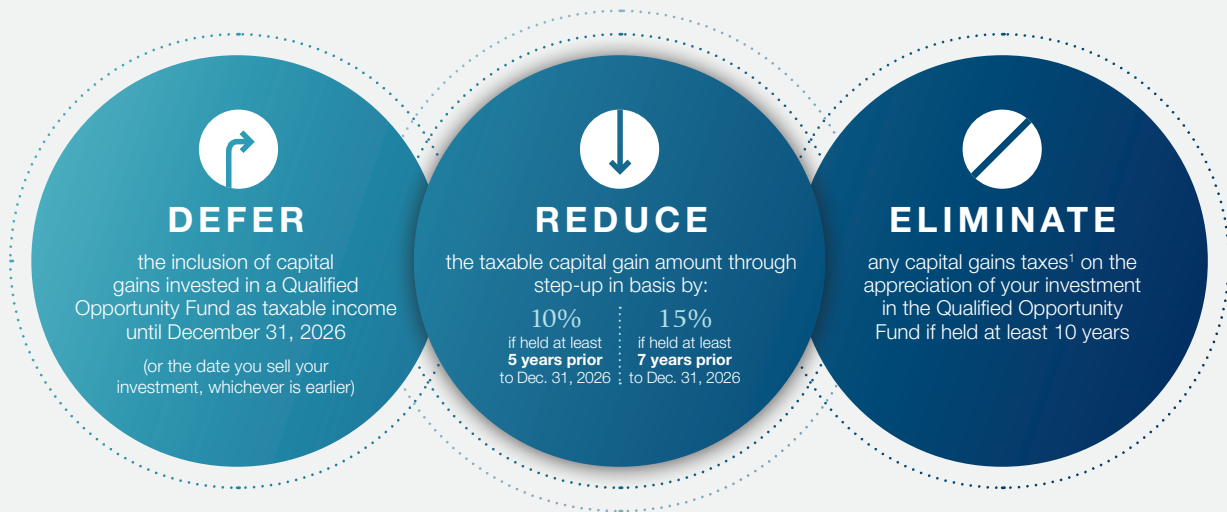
DEFER

the inclusion of capital gains invested in a Qualified Opportunity Fund as taxable income until December 31, 2026

(or the date you sell your investment, whichever is earlier)

REDUCE

the taxable capital gain amount through step-up in basis by:

10%
if held at least
**5 years prior**
to Dec. 31, 2026

15%
if held at least
**7 years prior**
to Dec. 31, 2026

ELIMINATE

any capital gains taxes$^1$ on the appreciation of your investment in the Qualified Opportunity Fund if held at least 10 years